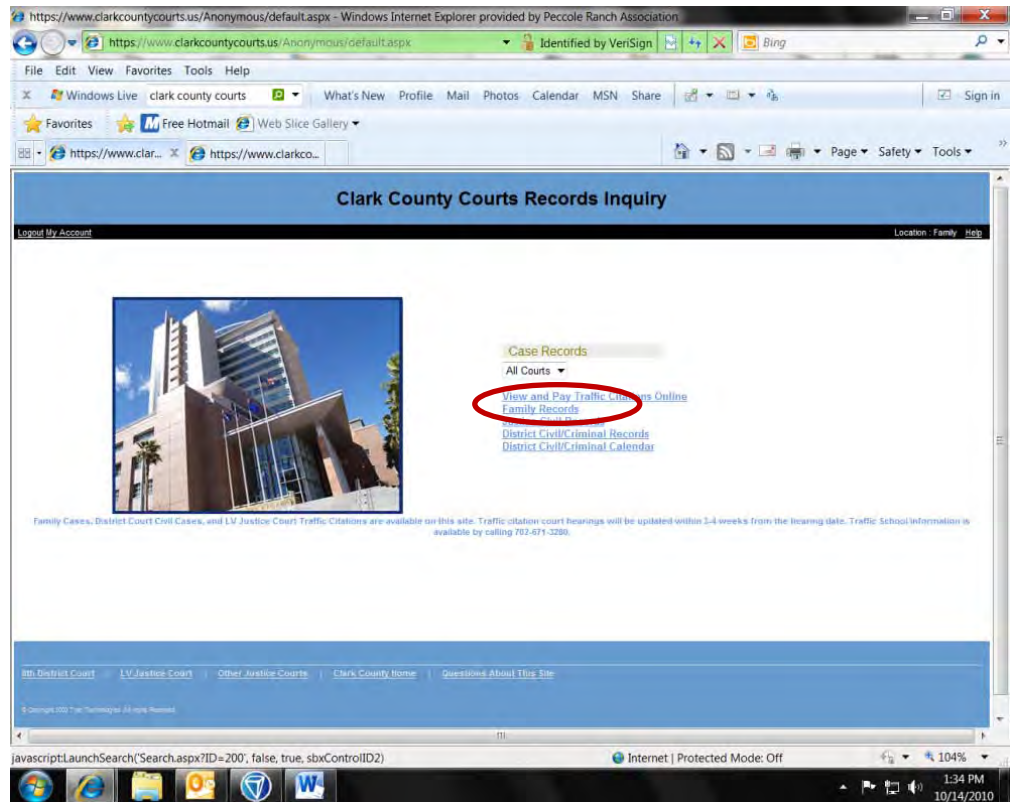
https://www.clarkcountycourts.us/Anonymous/default.aspx - Windows Internet Explorer provided by Peccole Ranch Association

https://www.clarkcountycourts.us/Anonymous/default.aspx Identified by VeriSign Bing

File Edit View Favorites Tools Help

Windows Live clark county courts What's New Profile Mail Photos Calendar MSN Share Sign in

Favorites Free Hotmail Web Slice Gallery

https://www.clar... https://www.clarkco...

Page Safety Tools

Clark County Courts Records Inquiry

Logout My Account

Location : Family Help

Case Records

All Courts

View and Pay Traffic Citations Online
Family Records
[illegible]
District Civil/Criminal Records
District Civil/Criminal Calendar

Family Cases, District Court Civil Cases, and LV Justice Court Traffic Citations are available on this site. Traffic citation court hearings will be updated within 3-4 weeks from the hearing date. Traffic School information is available by calling 702-671-3280.

8th District Court | LV Justice Court | Other Justice Courts | Clark County Home | Questions About This Site

© Copyright 2002 Tyler Technologies. All rights Reserved.

javascript:LaunchSearch('Search.aspx?ID=200', false, true, sbxControlID2)

Internet | Protected Mode: Off

104%

1:34 PM
10/14/2010